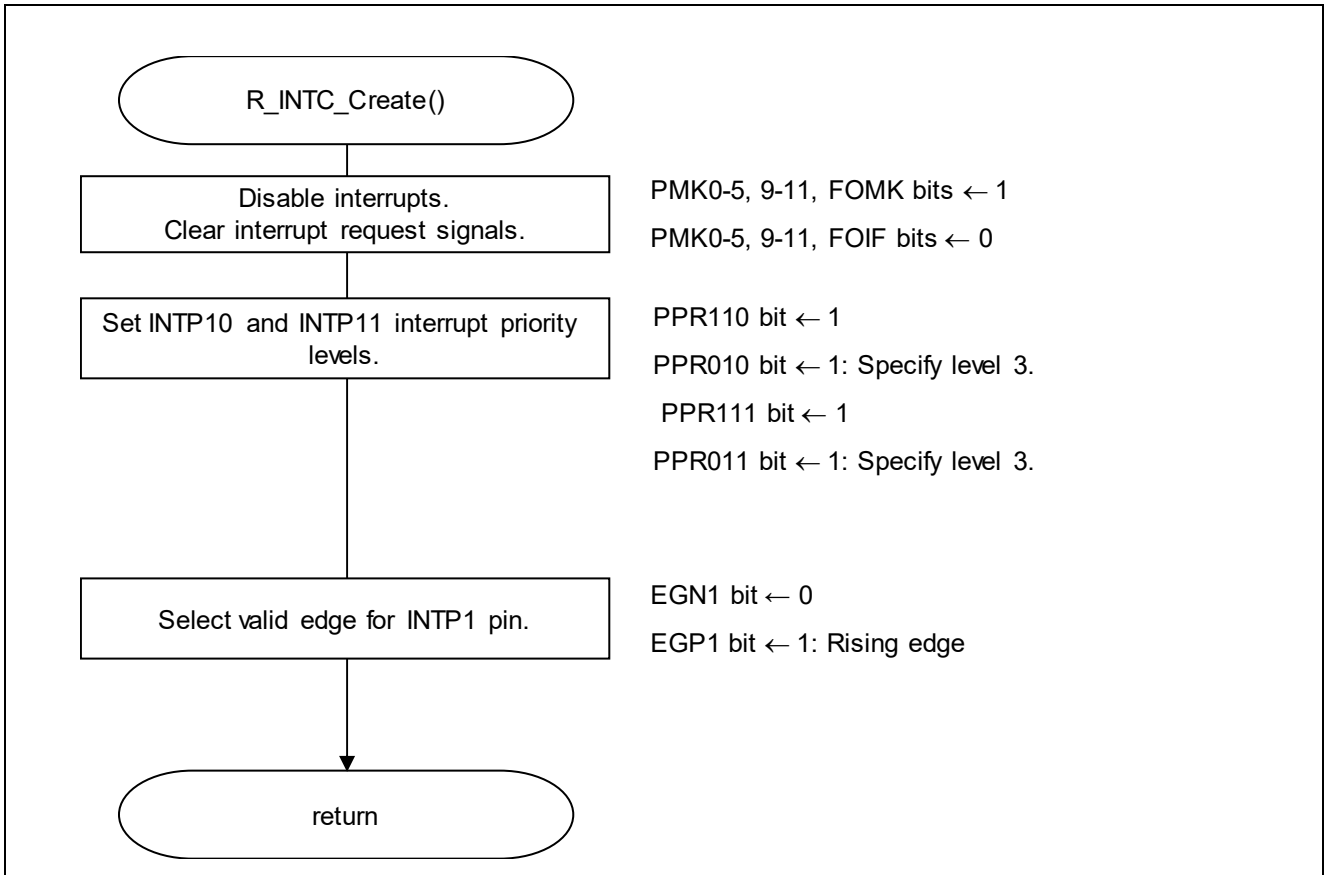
R_INTC_Create()

Disable interrupts.
Clear interrupt request signals.

PMK0-5, 9-11, FOMK bits ← 1

PMK0-5, 9-11, FOIF bits ← 0

Set INTP10 and INTP11 interrupt priority levels.

PPR110 bit ← 1

PPR010 bit ← 1: Specify level 3.

PPR111 bit ← 1

PPR011 bit ← 1: Specify level 3.

Select valid edge for INTP1 pin.

EGN1 bit ← 0

EGP1 bit ← 1: Rising edge

return